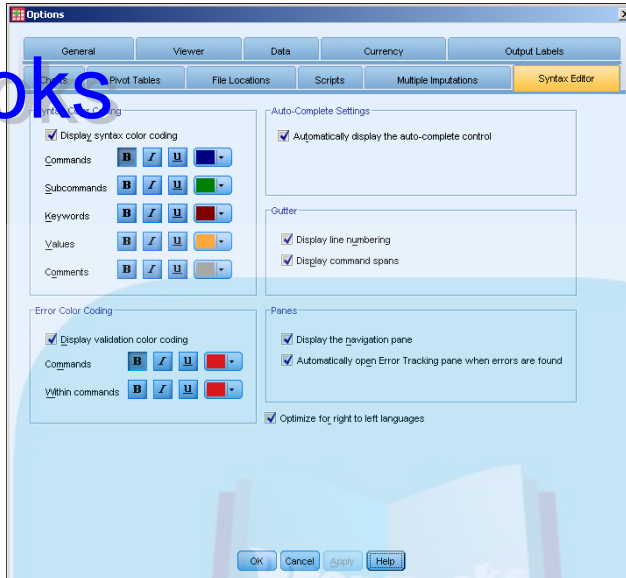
Options

General | Viewer | Data | Currency | Output Labels
Charts | Pivot Tables | File Locations | Scripts | Multiple Imputations | Syntax Editor

oks

Syntax Color Coding
Display syntax color coding
Commands B I U
Subcommands B I U
Keywords B I U
Values B I U
Comments B I U

Auto-Complete Settings
Automatically display the auto-complete control

Gutter
Display line numbering
Display command spans

Error Color Coding
Display validation color coding
Commands B I U
Within commands B I U

Panes
Display the navigation pane
Automatically open Error Tracking pane when errors are found

Optimize for right to left languages

OK Cancel Apply Help